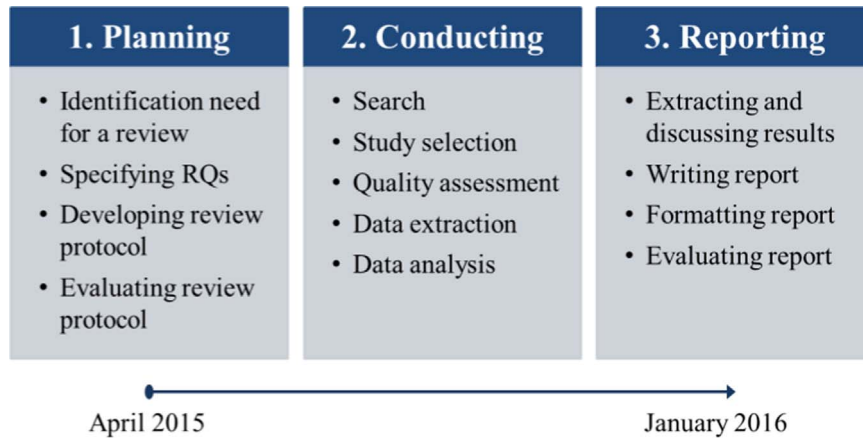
1. Planning

• Identification need for a review
• Specifying RQs
• Developing review protocol
• Evaluating review protocol

2. Conducting

• Search
• Study selection
• Quality assessment
• Data extraction
• Data analysis

3. Reporting

• Extracting and discussing results
• Writing report
• Formatting report
• Evaluating report

April 2015

January 2016